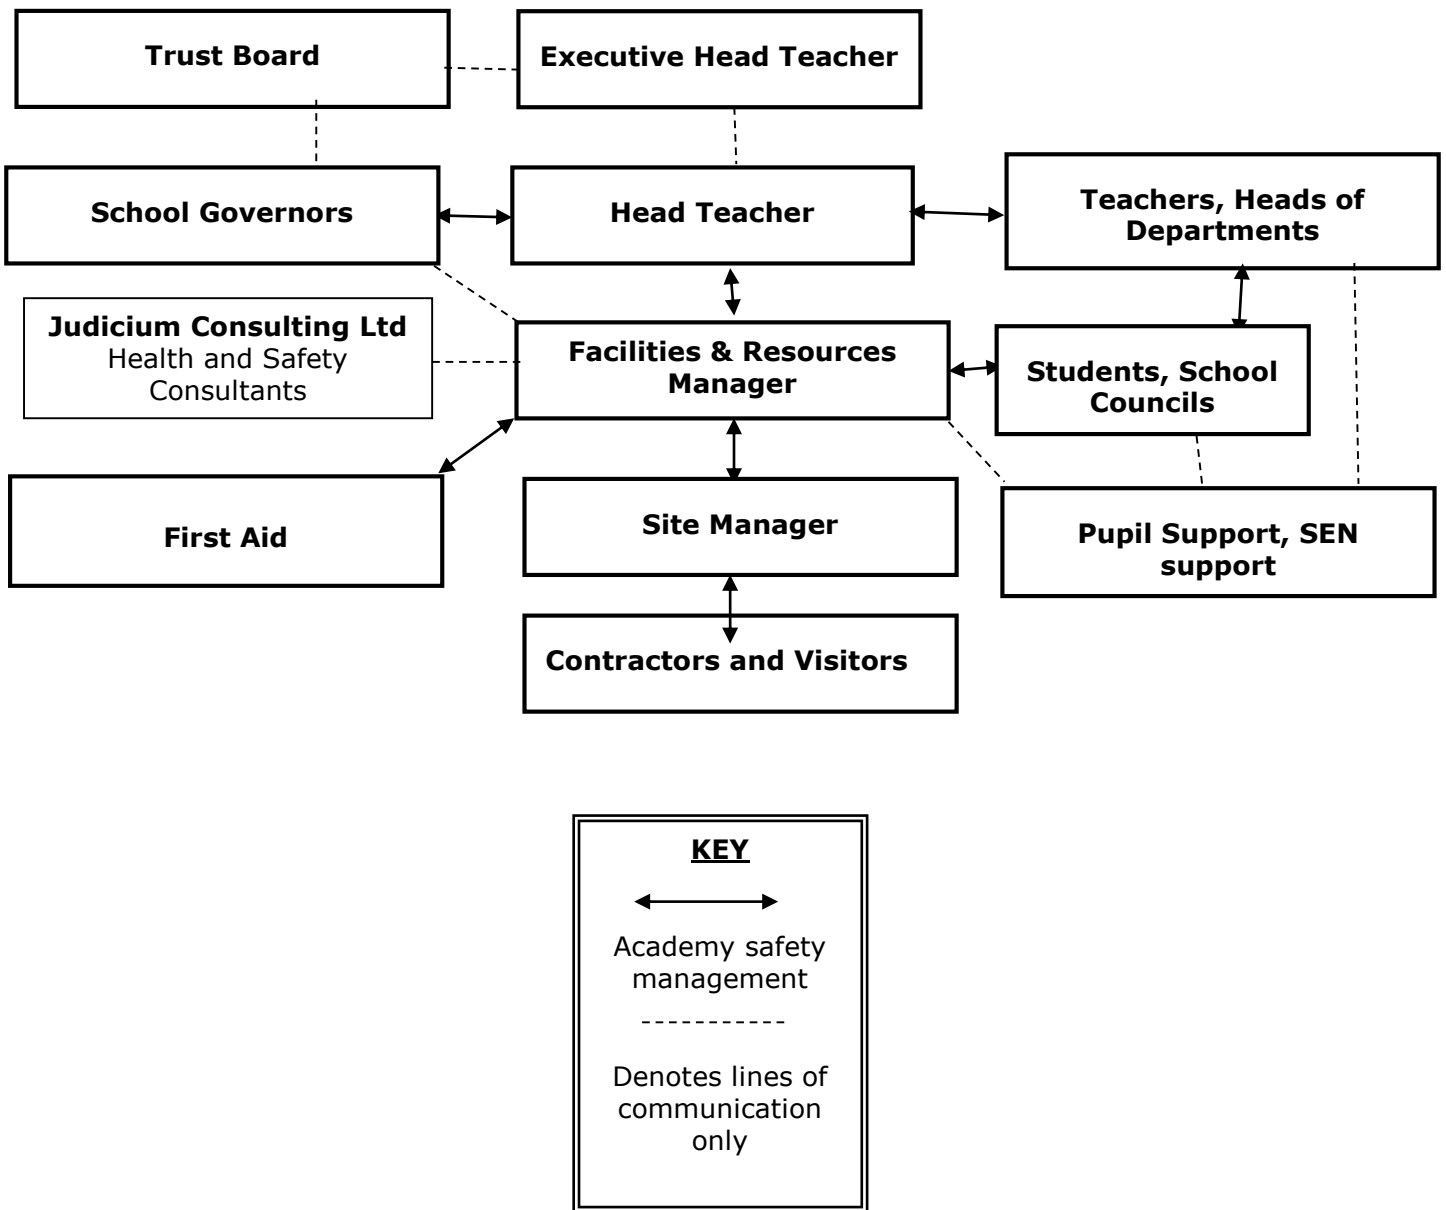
Trust Board

Executive Head Teacher

School Governors

Head Teacher

Teachers, Heads of Departments

Judicium Consulting Ltd
Health and Safety Consultants

Facilities & Resources Manager

Students, School Councils

First Aid

Site Manager

Pupil Support, SEN support

Contractors and Visitors

KEY

Academy safety management

-----------

Denotes lines of communication only